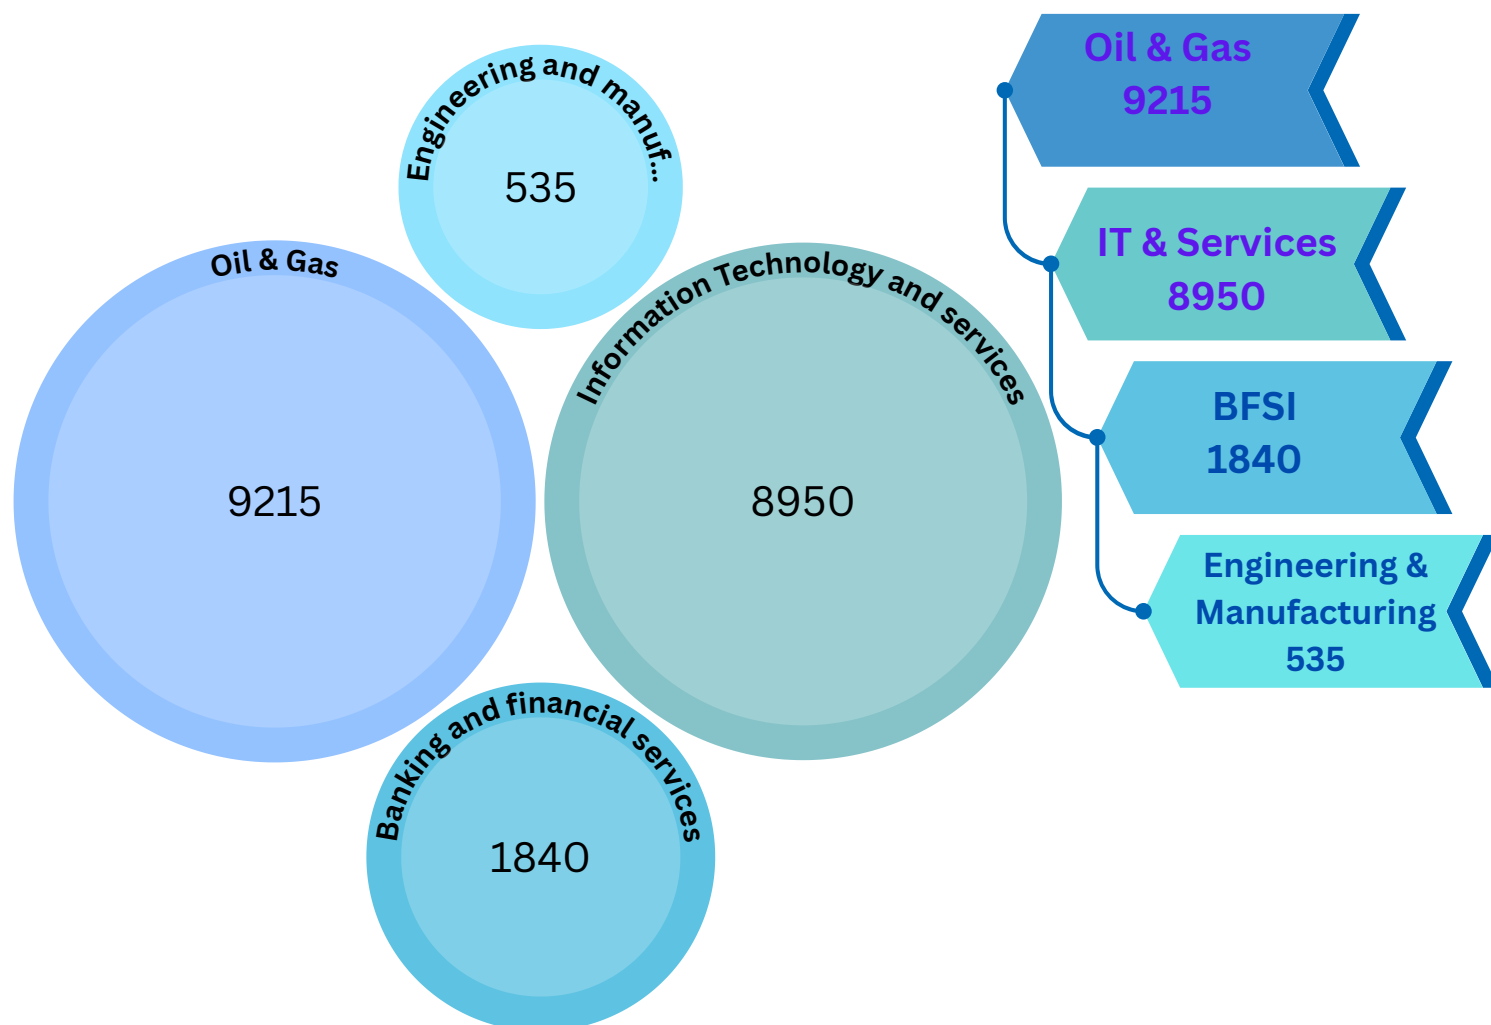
Engineering and manuf...
535

Oil & Gas
9215

Information Technology and services
8950

Banking and financial services
1840

Oil & Gas
9215

IT & Services
8950

BFSI
1840

Engineering & Manufacturing
535